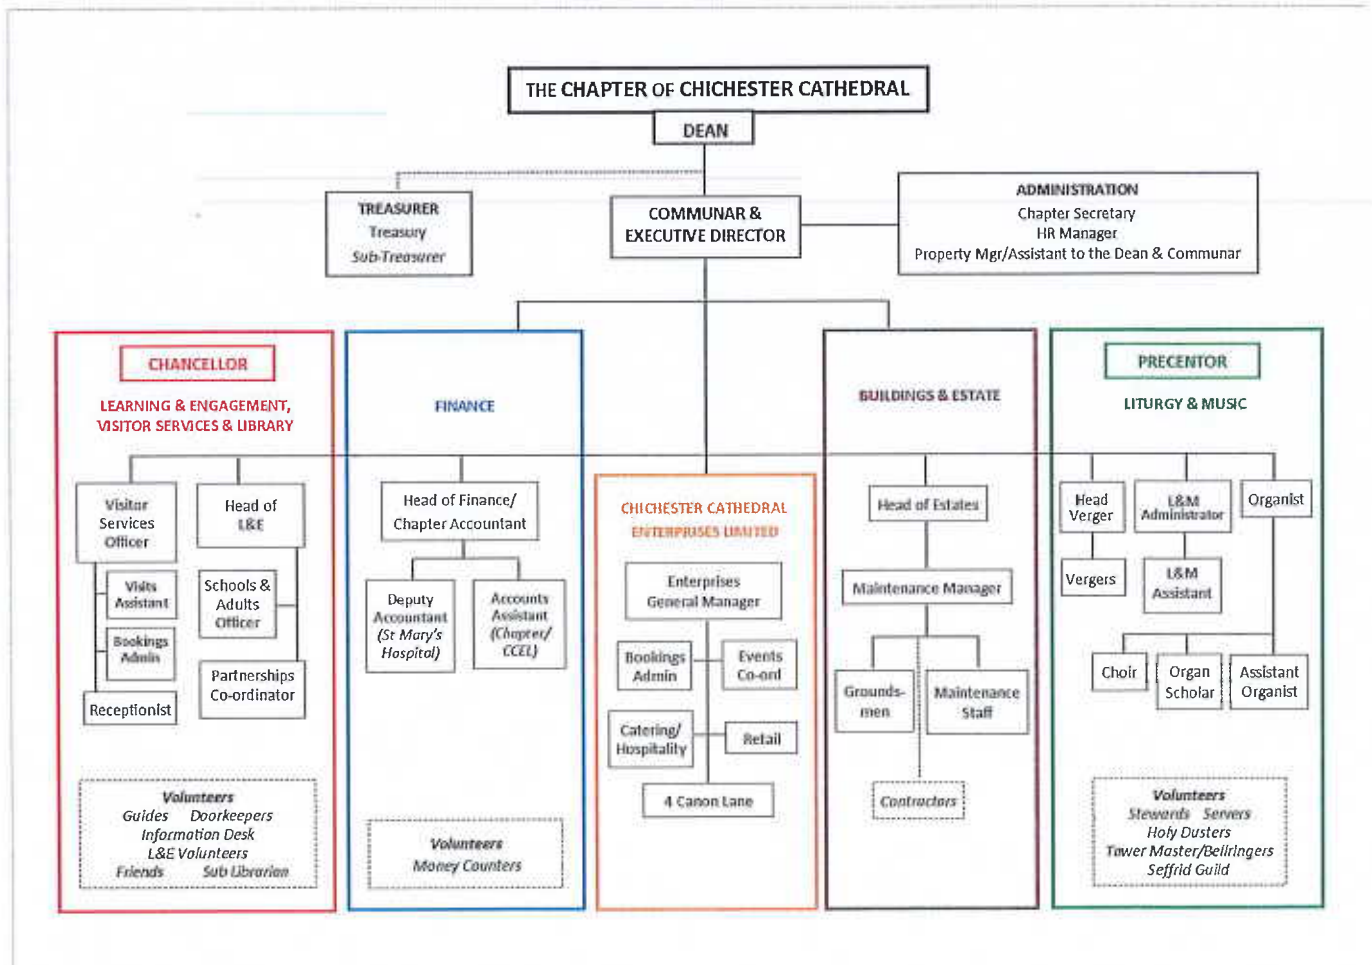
THE CHAPTER OF CHICHESTER CATHEDRAL

DEAN

TREASURER
Treasury
Sub-Treasurer

COMMUNAR & EXECUTIVE DIRECTOR

ADMINISTRATION
Chapter Secretary
HR Manager
Property Mgr/Assistant to the Dean & Communar

CHANCELLOR

LEARNING & ENGAGEMENT, VISITOR SERVICES & LIBRARY

Visitor Services Officer

Head of L&E

Visits Assistant

Bookings Admin

Schools & Adults Officer

Partnerships Co-ordinator

Receptionist

Volunteers
Guides Doorkeepers
Information Desk
L&E Volunteers
Friends Sub Librarian

FINANCE

Head of Finance/ Chapter Accountant

Deputy Accountant (St Mary's Hospital)

Accounts Assistant (Chapter/ CCEL)

Volunteers
Money Counters

CHICHESTER CATHEDRAL ENTERPRISES LIMITED

Enterprises General Manager

Bookings Admin

Events Co-ord

Catering/ Hospitality

Retail

4 Canon Lane

BUILDINGS & ESTATE

Head of Estates

Maintenance Manager

Grounds-men

Maintenance Staff

Contractors

PRECENTOR

LITURGY & MUSIC

Head Verger

L&M Administrator

Organist

Vergers

L&M Assistant

Choir

Organ Scholar

Assistant Organist

Volunteers
Stewards Servers
Holy Dusters
Tower Master/Bellringers
Seffrid Guild